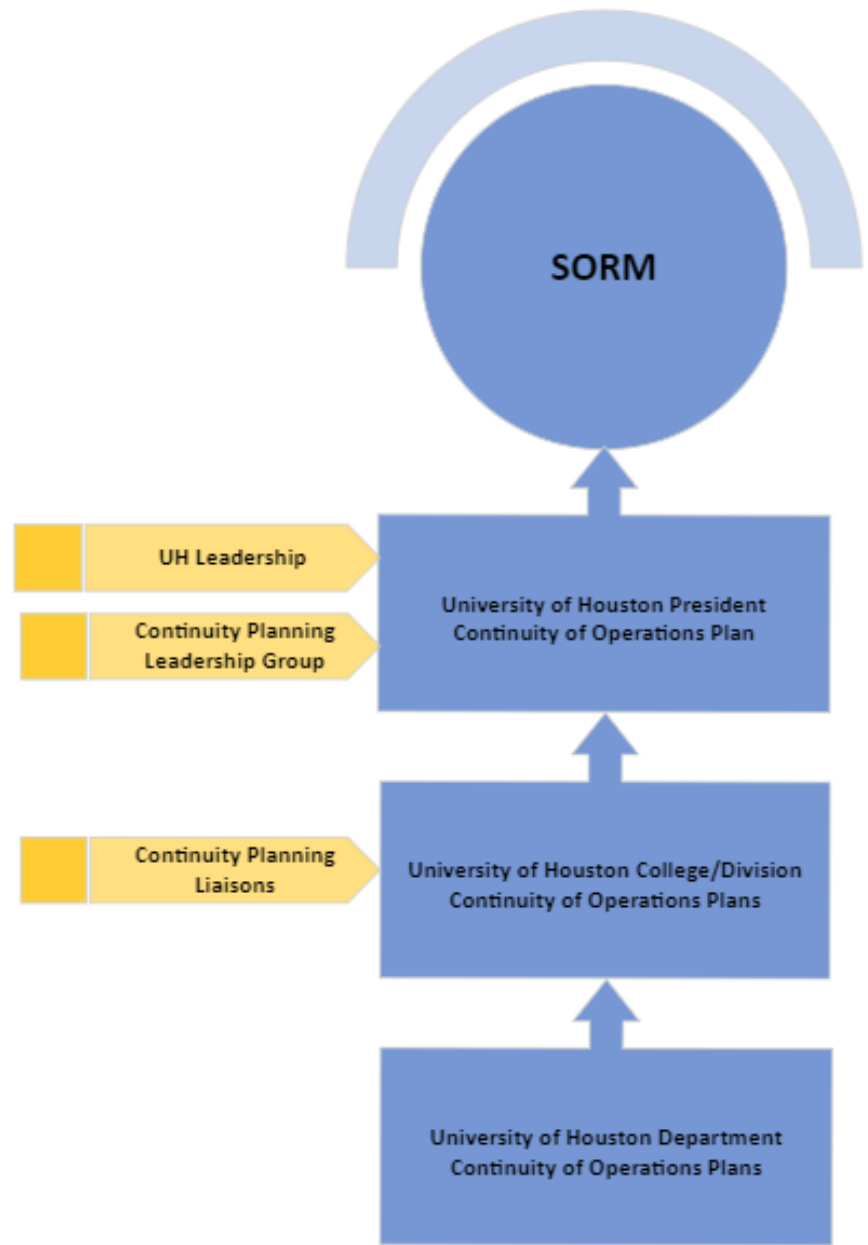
SORM

UH Leadership

Continuity Planning Leadership Group

University of Houston President Continuity of Operations Plan

Continuity Planning Liaisons

University of Houston College/Division Continuity of Operations Plans

University of Houston Department Continuity of Operations Plans